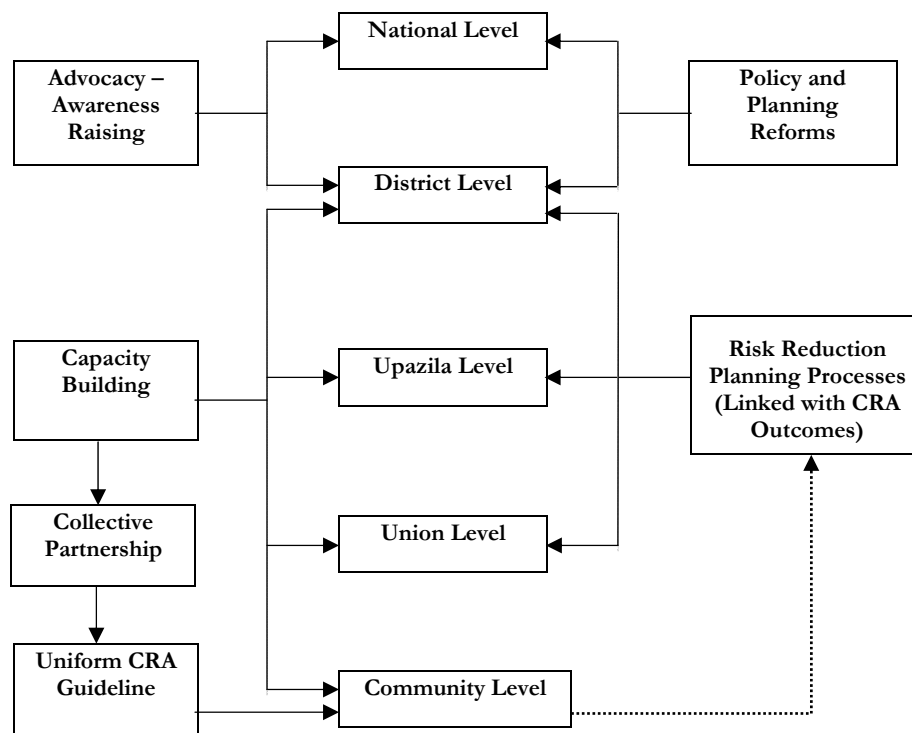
Advocacy – Awareness Raising

National Level

Policy and Planning Reforms

District Level

Capacity Building

Upazila Level

Risk Reduction Planning Processes (Linked with CRA Outcomes)

Collective Partnership

Union Level

Uniform CRA Guideline

Community Level